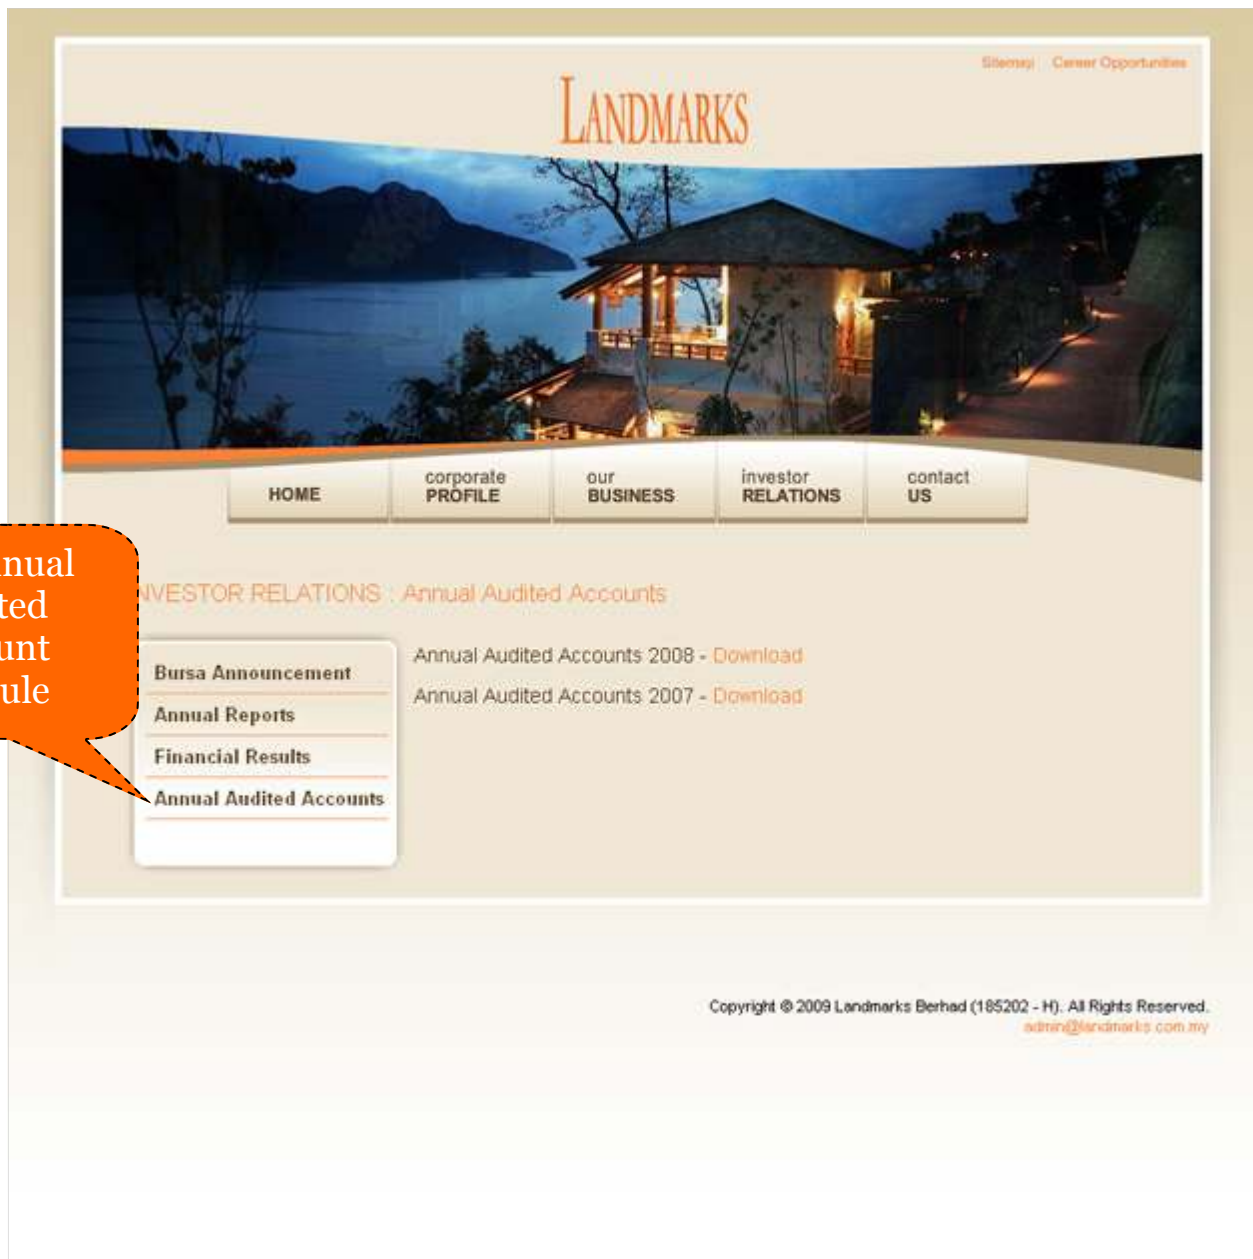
Sitemap | Career Opportunities

LANDMARKS

HOME
corporate PROFILE
our BUSINESS
investor RELATIONS
contact US

nual
ted
unt
ule

NVESTOR RELATIONS : Annual Audited Accounts

Bursa Announcement
Annual Reports
Financial Results
Annual Audited Accounts

Annual Audited Accounts 2008 - Download
Annual Audited Accounts 2007 - Download

Copyright © 2009 Landmarks Berhad (185202 - H). All Rights Reserved.
admin@landmarks.com.my